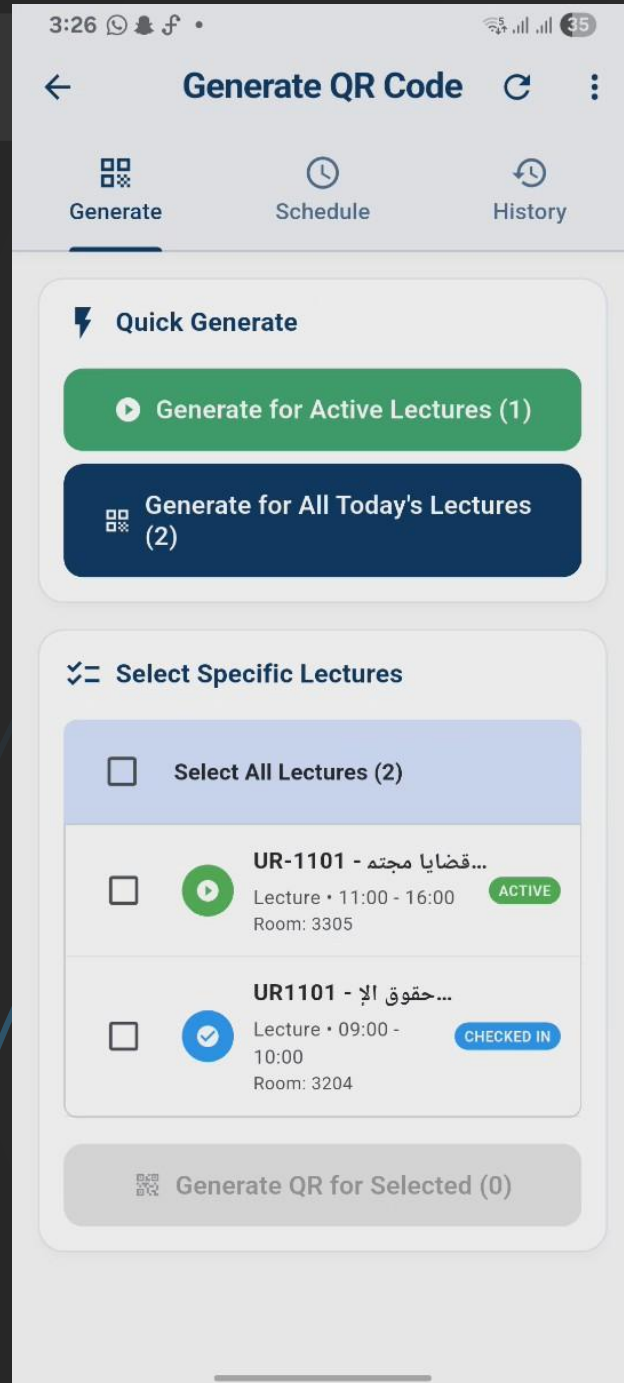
3:26 • 35

Generate QR Code

Generate
Schedule
History

Quick Generate

Generate for Active Lectures (1)

Generate for All Today's Lectures (2)

Select Specific Lectures

Select All Lectures (2)

UR-1101 - قضايا مجتم...
Lecture • 11:00 - 16:00
Room: 3305
ACTIVE

UR1101 - حقوق الإ...
Lecture • 09:00 - 10:00
Room: 3204
CHECKED IN

Generate QR for Selected (0)